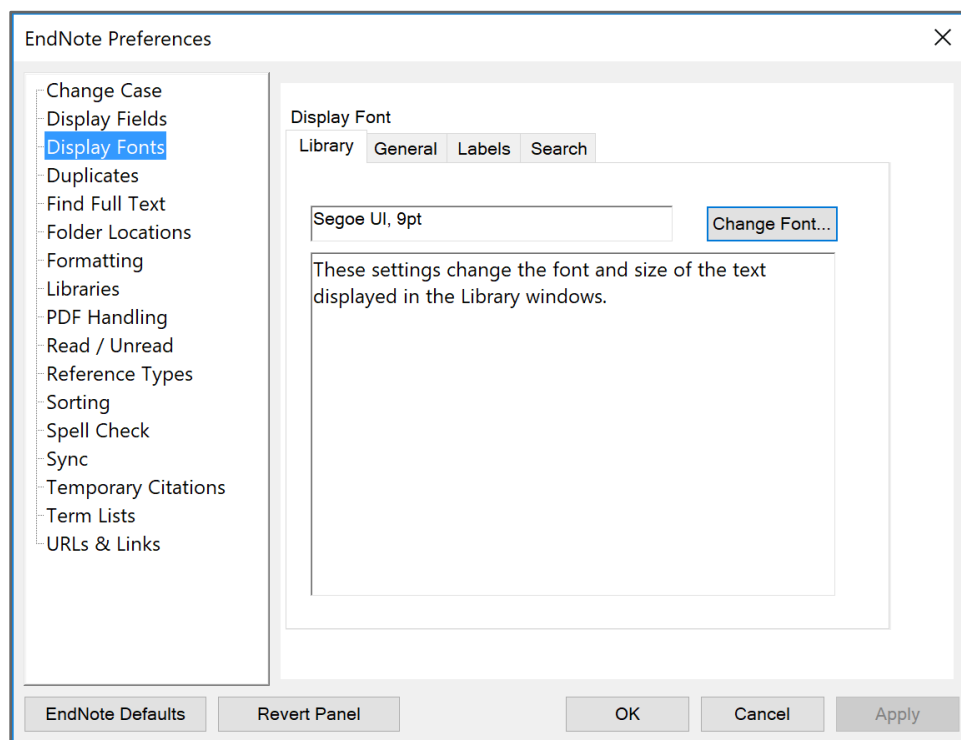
EndNote Preferences

Change Case
Display Fields
Display Fonts
Duplicates
Find Full Text
Folder Locations
Formatting
Libraries
PDF Handling
Read / Unread
Reference Types
Sorting
Spell Check
Sync
Temporary Citations
Term Lists
URLs & Links

Display Font

Library | General | Labels | Search

Segoe UI, 9pt

Change Font...

These settings change the font and size of the text displayed in the Library windows.

EndNote Defaults | Revert Panel | OK | Cancel | Apply